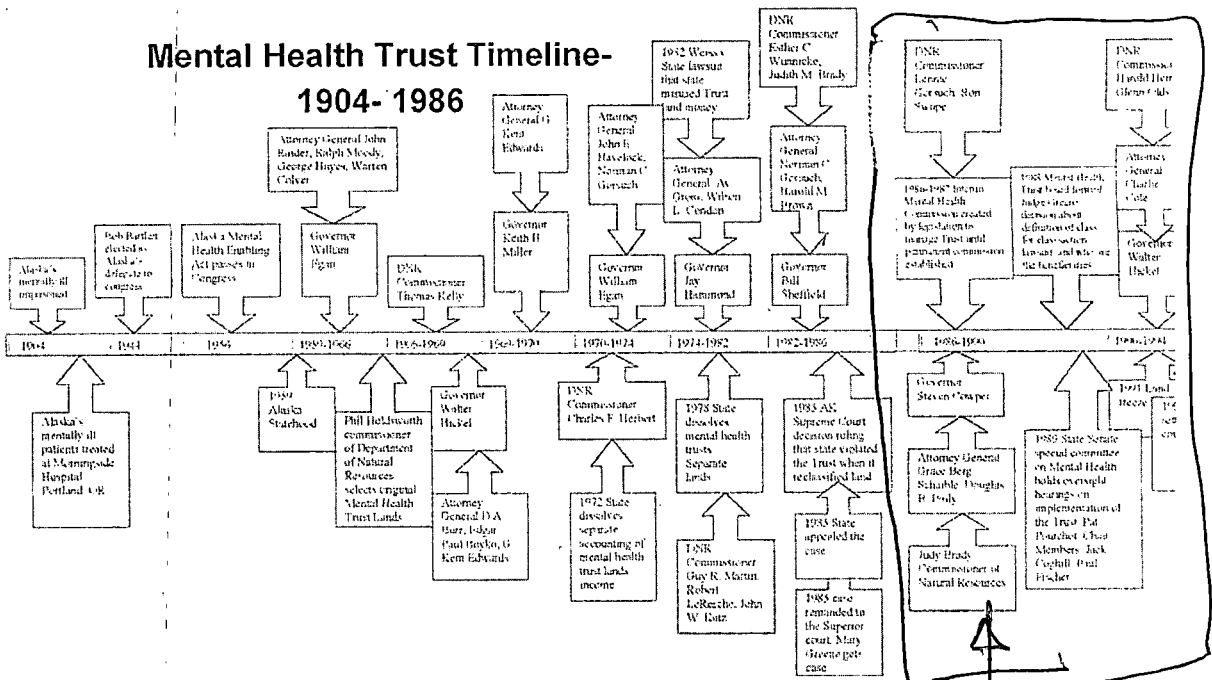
Mental Health Trust Timeline-
1904- 1986

Alaska's mentally ill imprisoned

1904

Alaska's mentally ill patients treated at Morningside Hospital Portland, OR

Bob Bartlett elected as Alaska's delegate to congress

1944

Alaska Mental Health Enabling Act passes in Congress

1956

Attorney General John Rader, Ralph Moody, George Hayes, Warren Colver

Governor William Egan

1959-1966

1959 Alaska Statehood

Phil Holdsworth commissioner of Department of Natural Resources selects original Mental Health Trust Lands

DNR Commissioner Thomas Kelly

1966-1969

Governor Walter Hickel

Attorney General D A Burr, Edgar Paul Boyko, G Kent Edwards

Attorney General G Kent Edwards

Governor Keith H Miller

1969-1970

DNR Commissioner Charles F. Herbert

1972 State dissolves separate accounting of mental health trust lands income

Attorney General John E Havelock, Norman C Gorsuch

Governor William Egan

1970-1974

1982 Weiss v State lawsuit that state misused Trust land money

Attorney General Av Gross, Wilson L. Condon

Governor Jay Hammond

1974-1982

1978 State dissolves mental health trusts. Separate lands

DNR Commissioner Guy R. Martin, Robert LeResche, John W. Katz

DNR Commissioner Esther C Wunnicke, Judith M. Brady

Attorney General Norman C Gorsuch, Harold M Brown

Governor Bill Sheffield

1982-1986

1985 AK Supreme Court decision ruling that state violated the Trust when it reclassified land

1985 State appealed the case

1985 case remanded to the Superior court. Mary Greene gets case

DNR Commissioner Lennie Gorsuch, Ron Swope

1986-1987 Interim Mental Health Commission created by legislation to manage Trust until permanent commission established

1988 Mental Health Trust board formed helps create decision about definition of class for class action lawsuit and who are the beneficiaries

1986-1990

Governor Steven Cowper

Attorney General Grace Berg Schaible, Douglas B. Baily

Judy Brady Commissioner of Natural Resources

1989 State Senate special committee on Mental Health holds oversight hearings on implementation of the Trust. Pat Pourchot, Chair. Members: Jack Coghill, Paul Fischer

DNR Commissioner Harold Heinze, Glenn Olds

Attorney General Charlie Cole

Governor Walter Hickel

1990-1994

1991 Land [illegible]

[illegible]